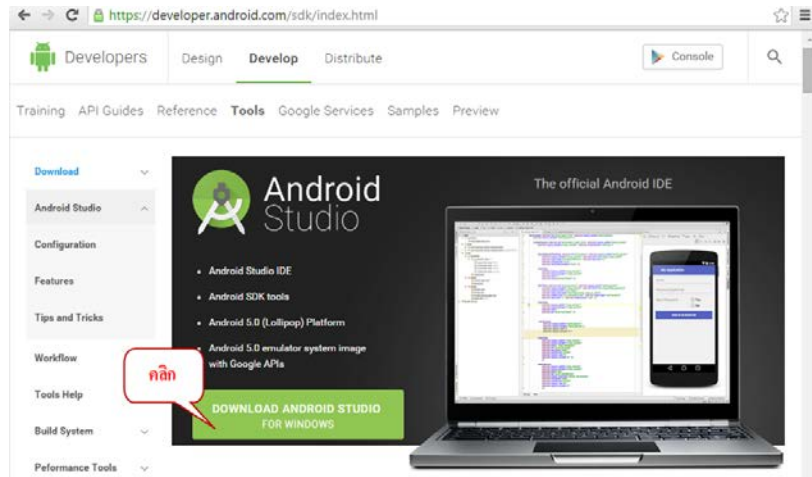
https://developer.android.com/sdk/index.html

Developers Design Develop Distribute Console

Training API Guides Reference Tools Google Services Samples Preview

Download
Android Studio
Configuration
Features
Tips and Tricks
Workflow
Tools Help
Build System
Peformance Tools

Android Studio

The official Android IDE

• Android Studio IDE
• Android SDK tools
• Android 5.0 (Lollipop) Platform
• Android 5.0 emulator system image with Google APIs

คลิก

DOWNLOAD ANDROID STUDIO
FOR WINDOWS